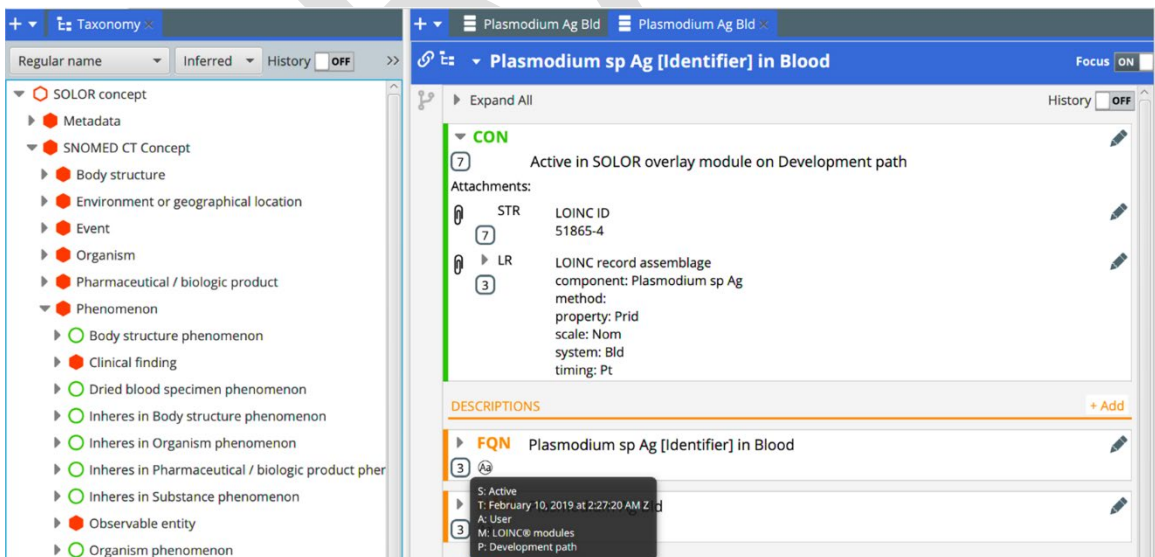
+ ▾ Taxonomy ×

Regular name ▾ Inferred ▾ History OFF >>

SOLOR concept
Metadata
SNOMED CT Concept
Body structure
Environment or geographical location
Event
Organism
Pharmaceutical / biologic product
Phenomenon
Body structure phenomenon
Clinical finding
Dried blood specimen phenomenon
Inheres in Body structure phenomenon
Inheres in Organism phenomenon
Inheres in Pharmaceutical / biologic product pher
Inheres in Substance phenomenon
Observable entity
Organism phenomenon

+ ▾ Plasmodium Ag Bld Plasmodium Ag Bld ×

Plasmodium sp Ag [Identifier] in Blood Focus ON

Expand All History OFF

CON
7 Active in SOLOR overlay module on Development path
Attachments:
STR
7
LOINC ID
51865-4
LR
3
LOINC record assemblage
component: Plasmodium sp Ag
method:
property: Prid
scale: Nom
system: Bld
timing: Pt

DESCRIPTIONS + Add

FQN Plasmodium sp Ag [Identifier] in Blood
3

S: Active
T: February 10, 2019 at 2:27:20 AM Z
A: User
M: LOINC® modules
P: Development path
3 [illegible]d